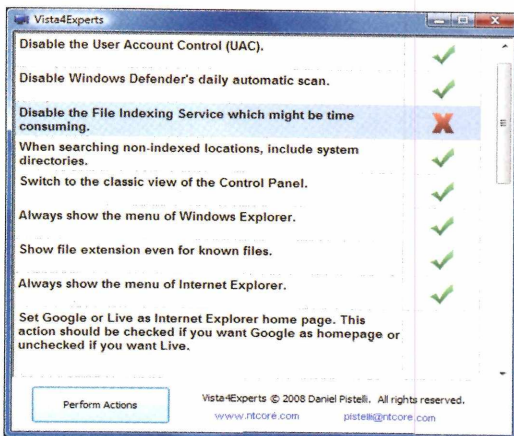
Vista4Experts

Disable the User Account Control (UAC).

Disable Windows Defender's daily automatic scan.

Disable the File Indexing Service which might be time consuming.

When searching non-indexed locations, include system directories.

Switch to the classic view of the Control Panel.

Always show the menu of Windows Explorer.

Show file extension even for known files.

Always show the menu of Internet Explorer.

Set Google or Live as Internet Explorer home page. This action should be checked if you want Google as homepage or unchecked if you want Live.

Perform Actions

Vista4Experts © 2008 Daniel Pistelli. All rights reserved.

www.ntcore.com

pistelli@ntcore.com